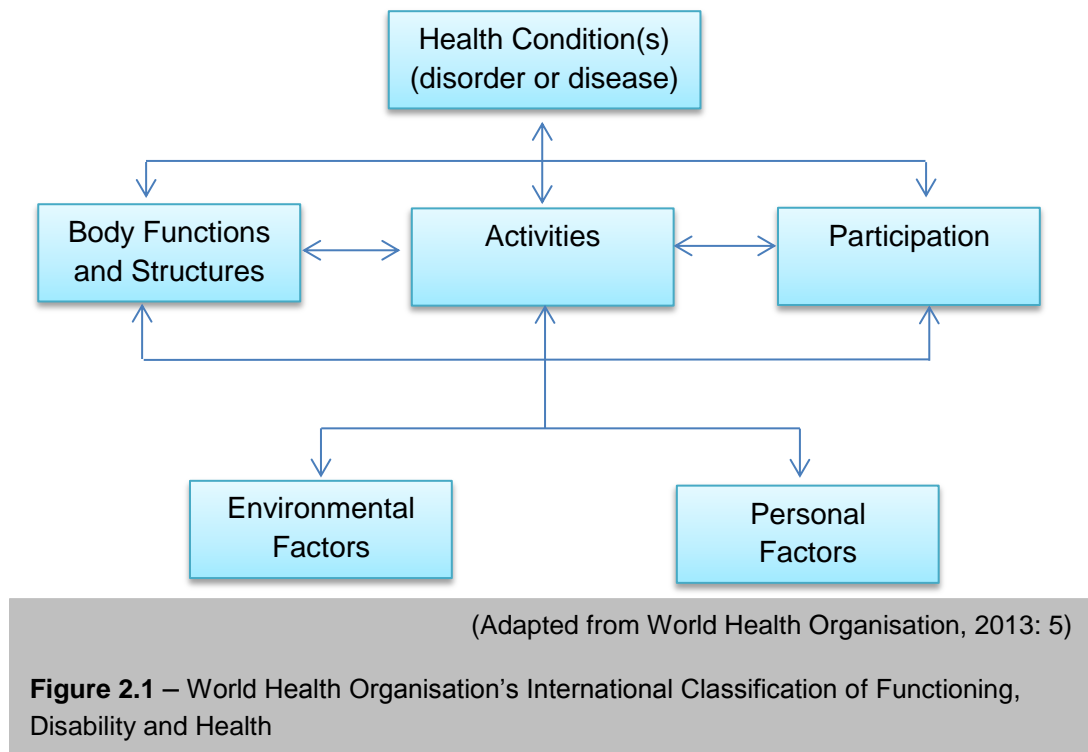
Health Condition(s) (disorder or disease)

Body Functions and Structures

Activities

Participation

Environmental Factors

Personal Factors

(Adapted from World Health Organisation, 2013: 5)

**Figure 2.1** – World Health Organisation's International Classification of Functioning, Disability and Health